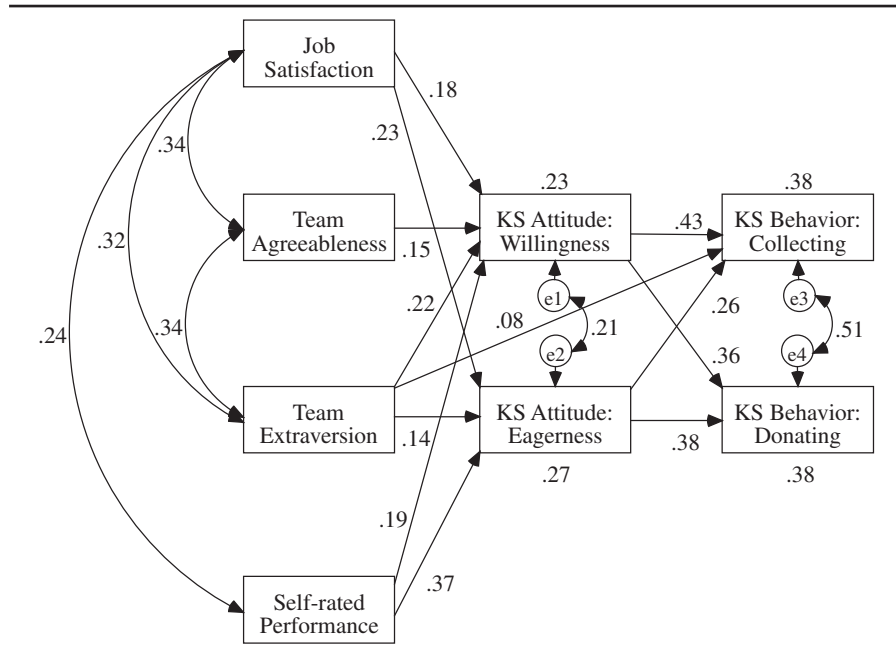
Job Satisfaction

.18

.23

.34

.23

.38

Team Agreeableness

.15

KS Attitude: Willingness

.43

KS Behavior: Collecting

.32

e1

e3

.22

.26

.08

.21

.51

.24

.34

e2

e4

.36

Team Extraversion

.14

KS Attitude: Eagerness

.38

KS Behavior: Donating

.27

.38

.19

.37

Self-rated Performance